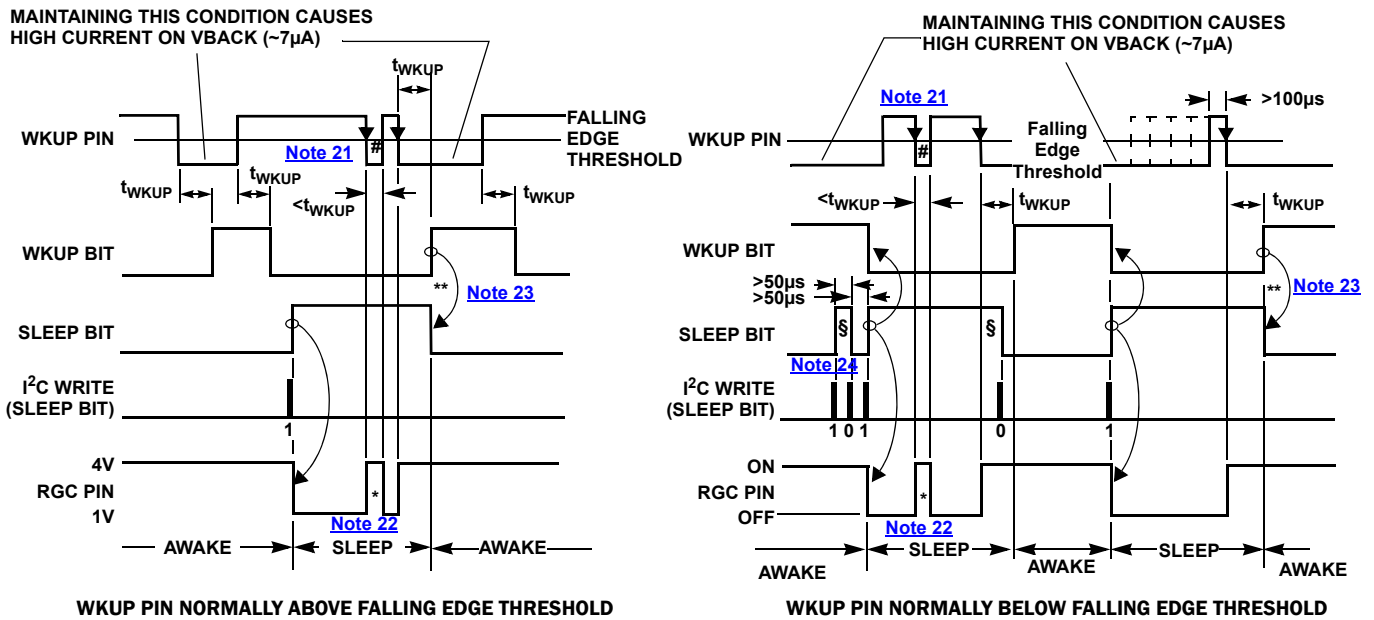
MAINTAINING THIS CONDITION CAUSES HIGH CURRENT ON VBACK (~7μA)

$t_{WKUP}$

FALLING EDGE THRESHOLD

WKUP PIN

Note 21

#

$t_{WKUP}$ $t_{WKUP}$ $<t_{WKUP}$ $t_{WKUP}$

WKUP BIT

**

Note 23

SLEEP BIT

$I^2C$ WRITE (SLEEP BIT)

1

4V

RGC PIN

1V

*

Note 22

AWAKE SLEEP AWAKE

WKUP PIN NORMALLY ABOVE FALLING EDGE THRESHOLD

MAINTAINING THIS CONDITION CAUSES HIGH CURRENT ON VBACK (~7μA)

Note 21

>100μs

WKUP PIN

#

Falling Edge Threshold

$<t_{WKUP}$ $t_{WKUP}$ $t_{WKUP}$

WKUP BIT

>50μs

>50μs

SLEEP BIT

§

§

**

Note 23

Note 24

$I^2C$ WRITE (SLEEP BIT)

1 0 1

0

1

ON

RGC PIN

*

OFF

Note 22

AWAKE SLEEP AWAKE SLEEP AWAKE

WKUP PIN NORMALLY BELOW FALLING EDGE THRESHOLD